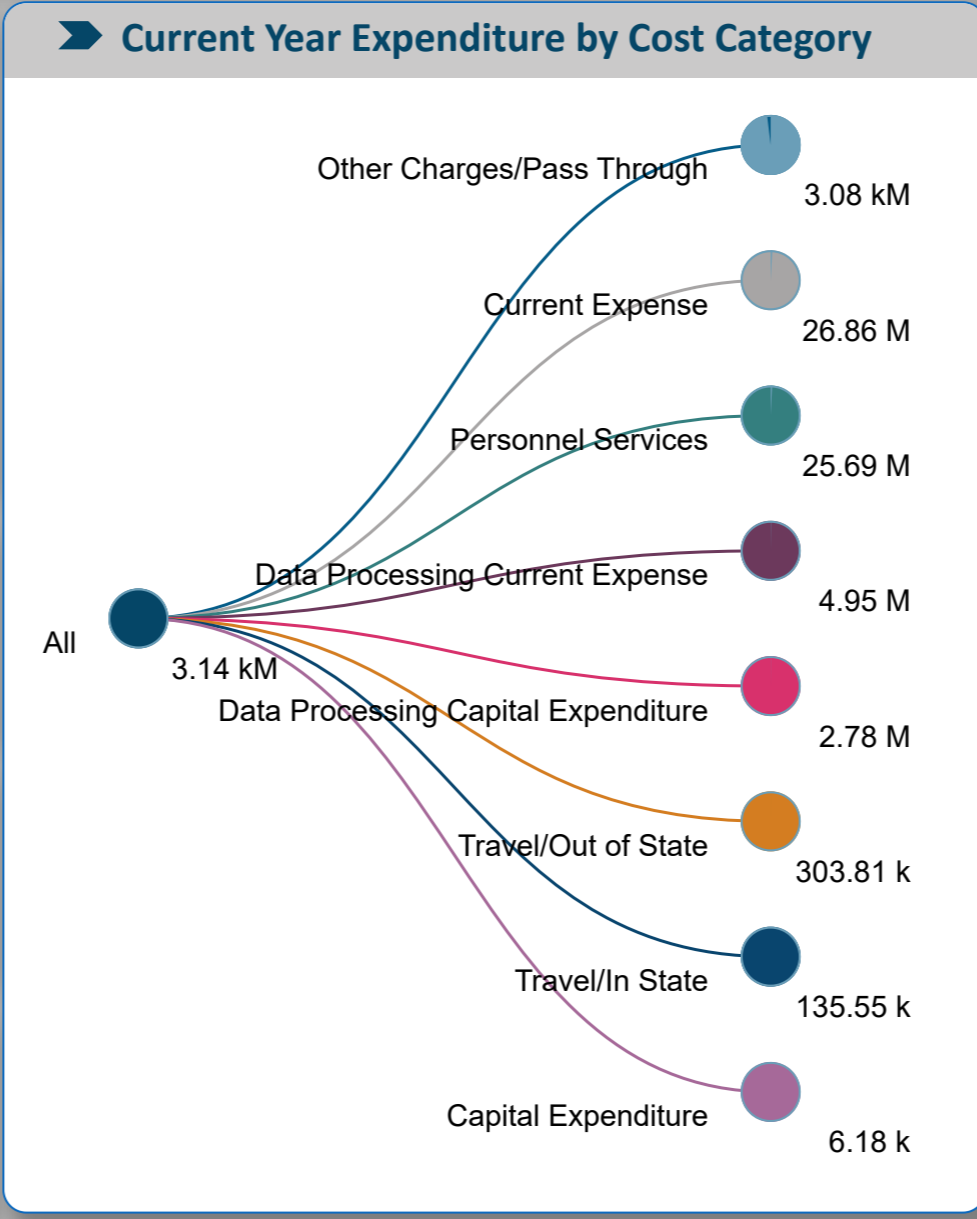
Current Year Expenditure by Cost Category

Other Charges/Pass Through
3.08 kM

Current Expense
26.86 M

Personnel Services
25.69 M

Data Processing Current Expense
4.95 M

All
3.14 kM

Data Processing Capital Expenditure
2.78 M

Travel/Out of State
303.81 k

Travel/In State
135.55 k

Capital Expenditure
6.18 k